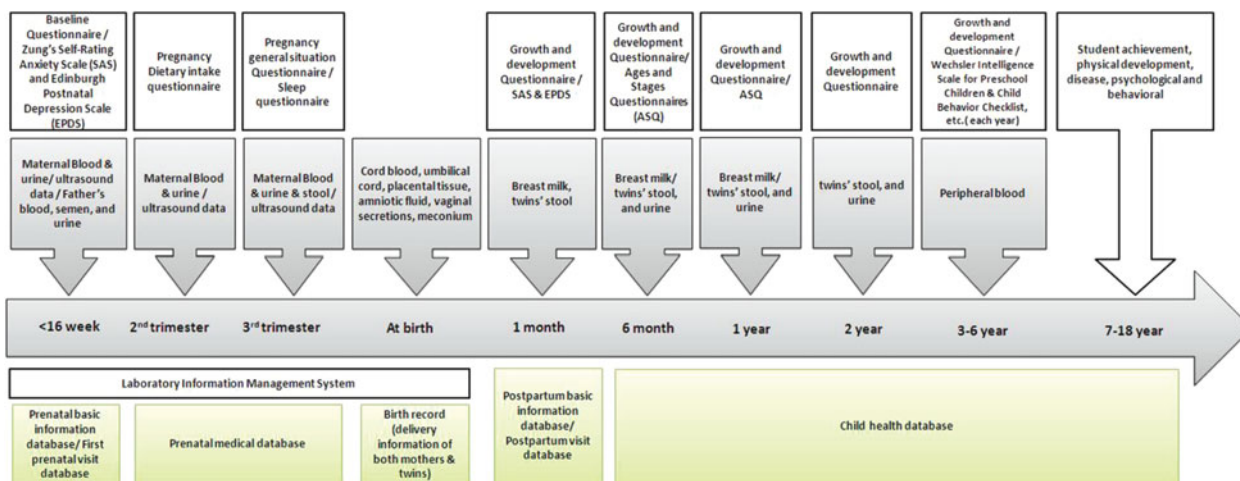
Baseline Questionnaire / Zung's Self-Rating Anxiety Scale (SAS) and Edinburgh Postnatal Depression Scale (EPDS)

Pregnancy Dietary intake questionnaire

Pregnancy general situation Questionnaire / Sleep questionnaire

Growth and development Questionnaire / SAS & EPDS

Growth and development Questionnaire/ Ages and Stages Questionnaires (ASQ)

Growth and development Questionnaire/ ASQ

Growth and development Questionnaire

Growth and development Questionnaire / Wechsler Intelligence Scale for Preschool Children & Child Behavior Checklist, etc.( each year)

Student achievement, physical development, disease, psychological and behavioral

Maternal Blood & urine/ ultrasound data / Father's blood, semen, and urine

Maternal Blood & urine / ultrasound data

Maternal Blood & urine & stool / ultrasound data

Cord blood, umbilical cord, placental tissue, amniotic fluid, vaginal secretions, meconium

Breast milk, twins' stool

Breast milk/ twins' stool, and urine

Breast milk/ twins' stool, and urine

twins' stool, and urine

Peripheral blood

<16 week

2$^{nd}$ trimester

3$^{rd}$ trimester

At birth

1 month

6 month

1 year

2 year

3-6 year

7-18 year

Laboratory Information Management System

Prenatal basic information database/ First prenatal visit database

Prenatal medical database

Birth record (delivery information of both mothers & twins)

Postpartum basic information database/ Postpartum visit database

Child health database